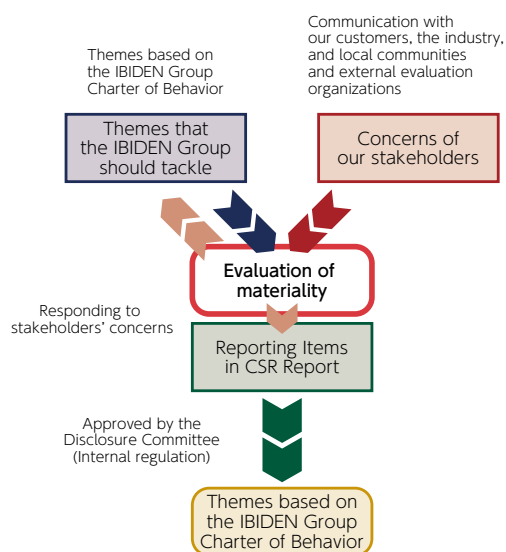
Themes based on the IBIDEN Group Charter of Behavior

Communication with our customers, the industry, and local communities and external evaluation organizations

Themes that the IBIDEN Group should tackle

Concerns of our stakeholders

Evaluation of materiality

Responding to stakeholders' concerns

Reporting Items in CSR Report

Approved by the Disclosure Committee (Internal regulation)

Themes based on the IBIDEN Group Charter of Behavior